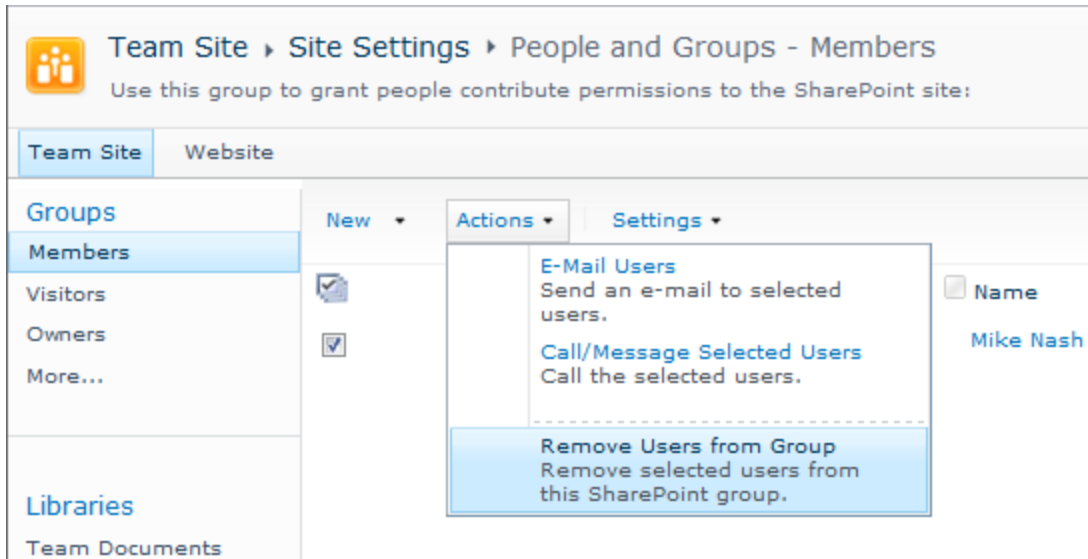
Team Site ▸ Site Settings ▸ People and Groups - Members
Use this group to grant people contribute permissions to the SharePoint site:

Team Site
Website

Groups
Members
Visitors
Owners
More...

Libraries
Team Documents

New ▾
Actions ▾
Settings ▾

E-Mail Users
Send an e-mail to selected users.

Call/Message Selected Users
Call the selected users.

Remove Users from Group
Remove selected users from this SharePoint group.

Name
Mike Nash